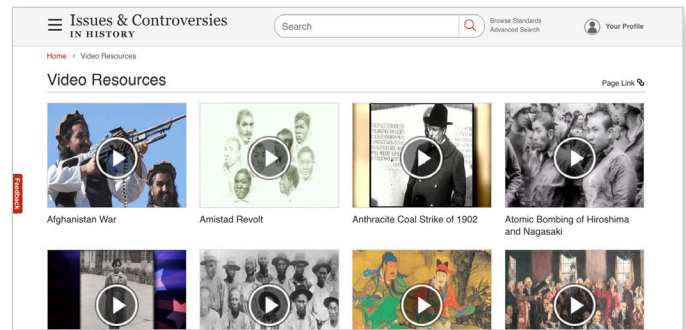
Issues & Controversies IN HISTORY

Search

Browse Standards
Advanced Search

Your Profile

Home > Video Resources

Video Resources

Page Link

Feedback

Afghanistan War

Amistad Revolt

Anthracite Coal Strike of 1902

Atomic Bombing of Hiroshima and Nagasaki